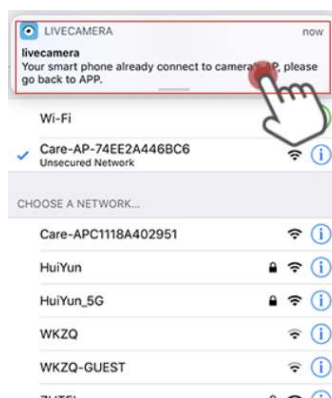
LIVECAMERA now

livecamera
Your smart phone already connect to camera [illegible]P, please go back to APP.

Wi-Fi

Care-AP-74EE2A446BC6
Unsecured Network

CHOOSE A NETWORK...

Care-APC1118A402951

HuiYun

HuiYun_5G

WKZQ

WKZQ-GUEST

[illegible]